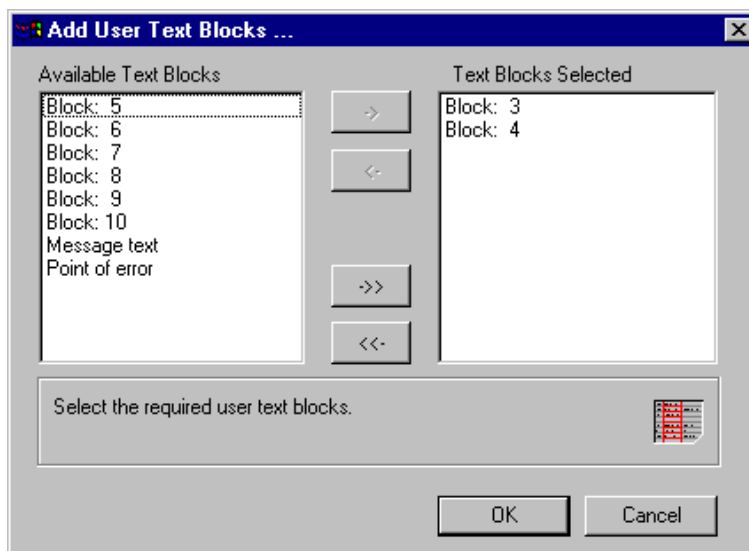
Add User Text Blocks ...

Available Text Blocks
Block: 5
Block: 6
Block: 7
Block: 8
Block: 9
Block: 10
Message text
Point of error

->
<-
->>
<<-

Text Blocks Selected
Block: 3
Block: 4

Select the required user text blocks.

OK
Cancel